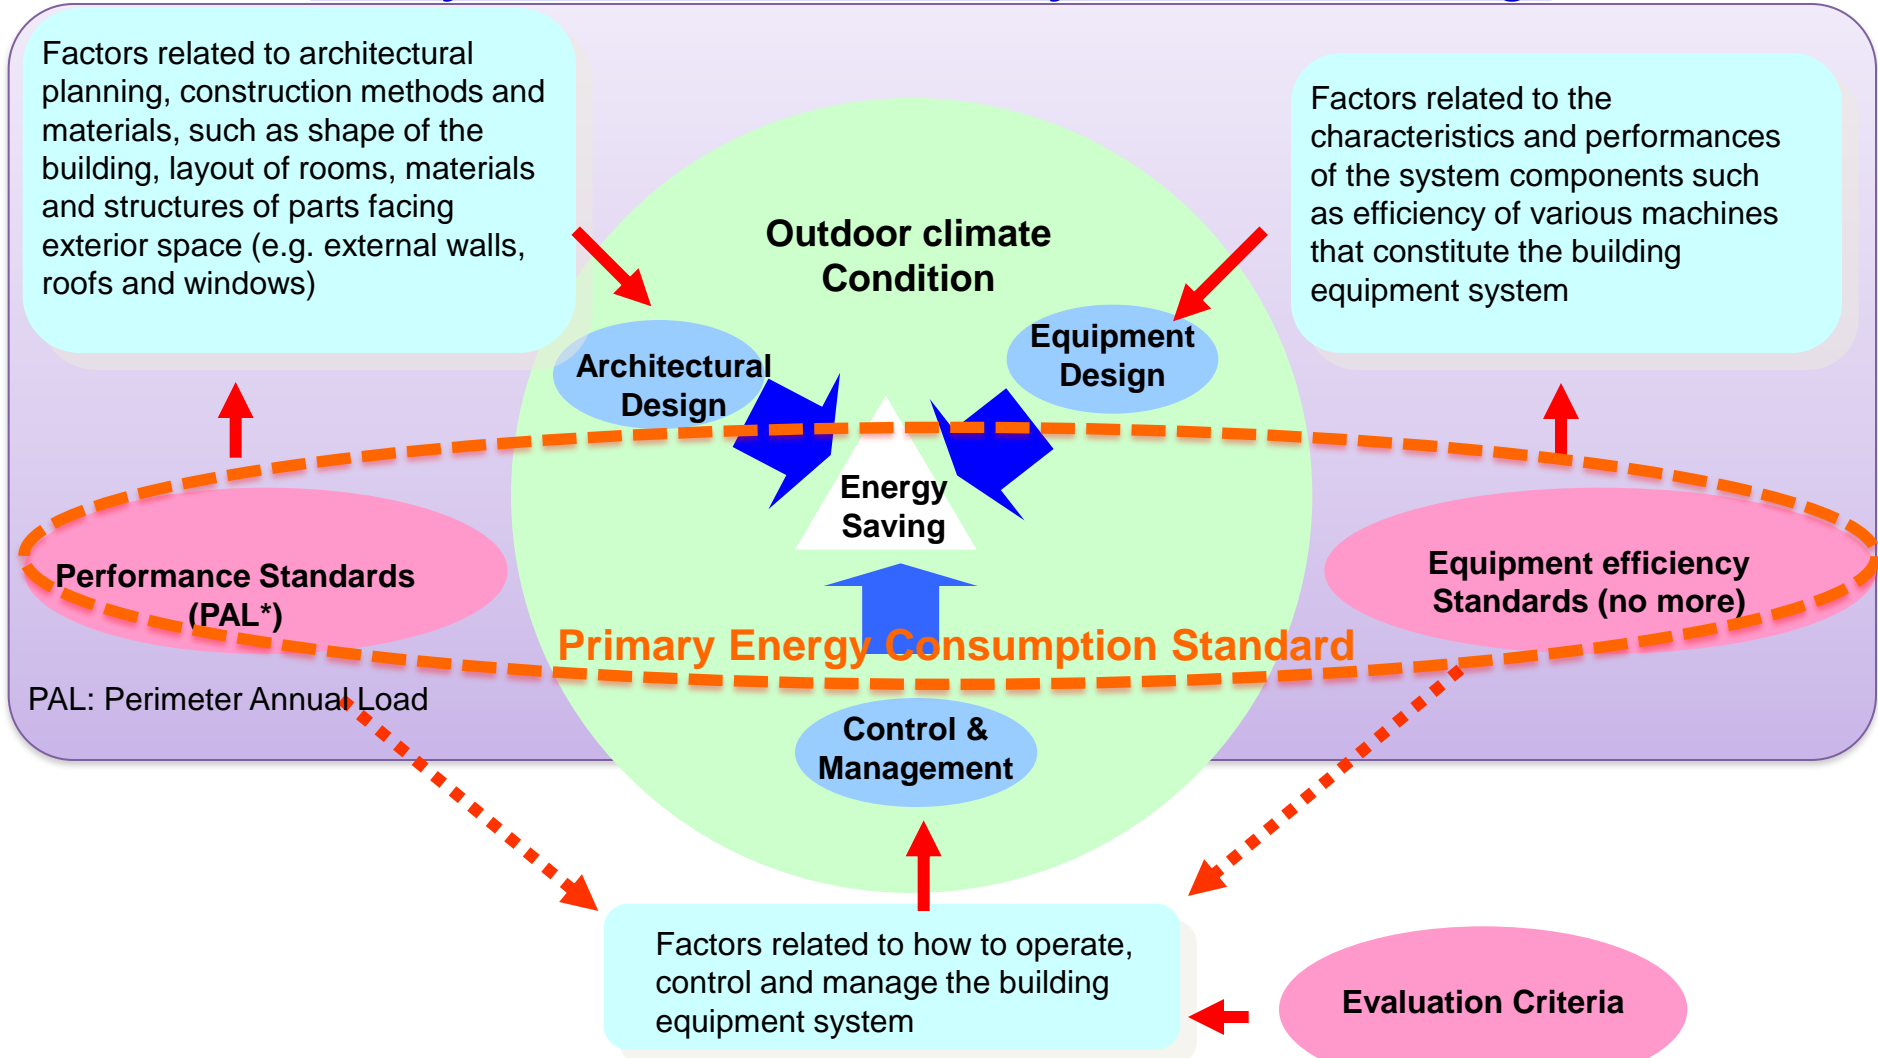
Factors related to architectural planning, construction methods and materials, such as shape of the building, layout of rooms, materials and structures of parts facing exterior space (e.g. external walls, roofs and windows)

Factors related to the characteristics and performances of the system components such as efficiency of various machines that constitute the building equipment system

Outdoor climate Condition

Architectural Design

Equipment Design

Energy Saving

Performance Standards (PAL*)

Equipment efficiency Standards (no more)

Primary Energy Consumption Standard

PAL: Perimeter Annual Load

Control & Management

Factors related to how to operate, control and manage the building equipment system

Evaluation Criteria